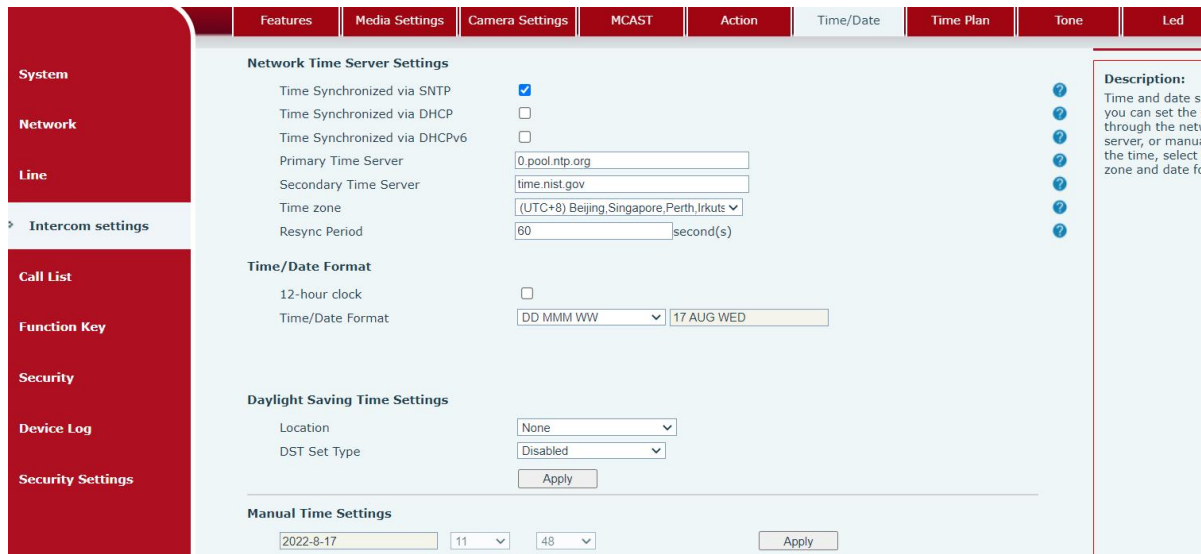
Features | Media Settings | Camera Settings | MCAST | Action | Time/Date | Time Plan | Tone | Led

System

Network

Line

Intercom settings

Call List

Function Key

Security

Device Log

Security Settings

Network Time Server Settings

Time Synchronized via SNTP

Time Synchronized via DHCP

Time Synchronized via DHCPv6

Primary Time Server 0.pool.ntp.org

Secondary Time Server time.nist.gov

Time zone (UTC+8) Beijing,Singapore,Perth,Irkuts

Resync Period 60 second(s)

Time/Date Format

12-hour clock

Time/Date Format DD MMM WW 17 AUG WED

Daylight Saving Time Settings

Location None

DST Set Type Disabled

Apply

Manual Time Settings

2022-8-17 11 48 Apply

Description:

Time and date s you can set the through the netw server, or manua the time, select zone and date fo